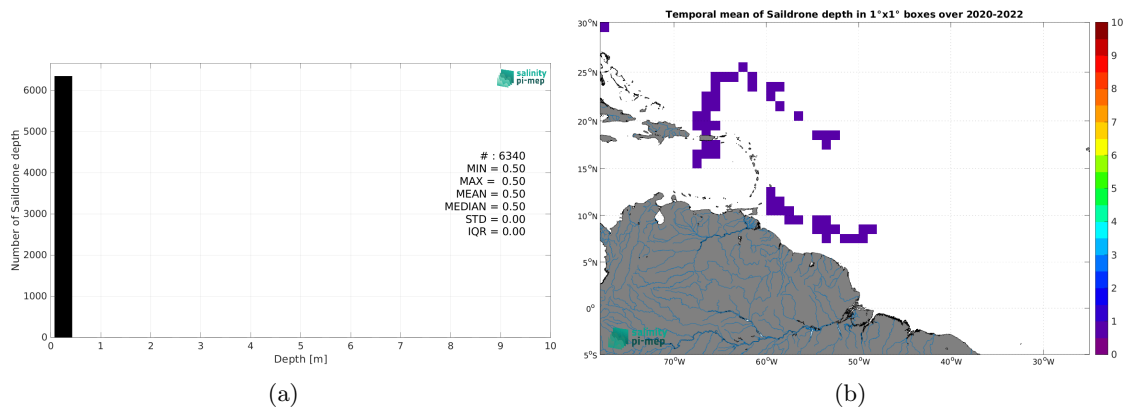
salinity pi-mep

# : 6340
MIN = 0.50
MAX = 0.50
MEAN = 0.50
MEDIAN = 0.50
STD = 0.00
IQR = 0.00

Number of Saildrone depth

6000
5000
4000
3000
2000
1000
0

0 1 2 3 4 5 6 7 8 9 10

Depth [m]

(a)

Temporal mean of Saildrone depth in 1°x1° boxes over 2020-2022

30°N
25°N
20°N
15°N
10°N
5°N
0°
5°S

70°W 60°W 50°W 40°W 30°W

salinity pi-mep

10
9
8
7
6
5
4
3
2
1
0

(b)